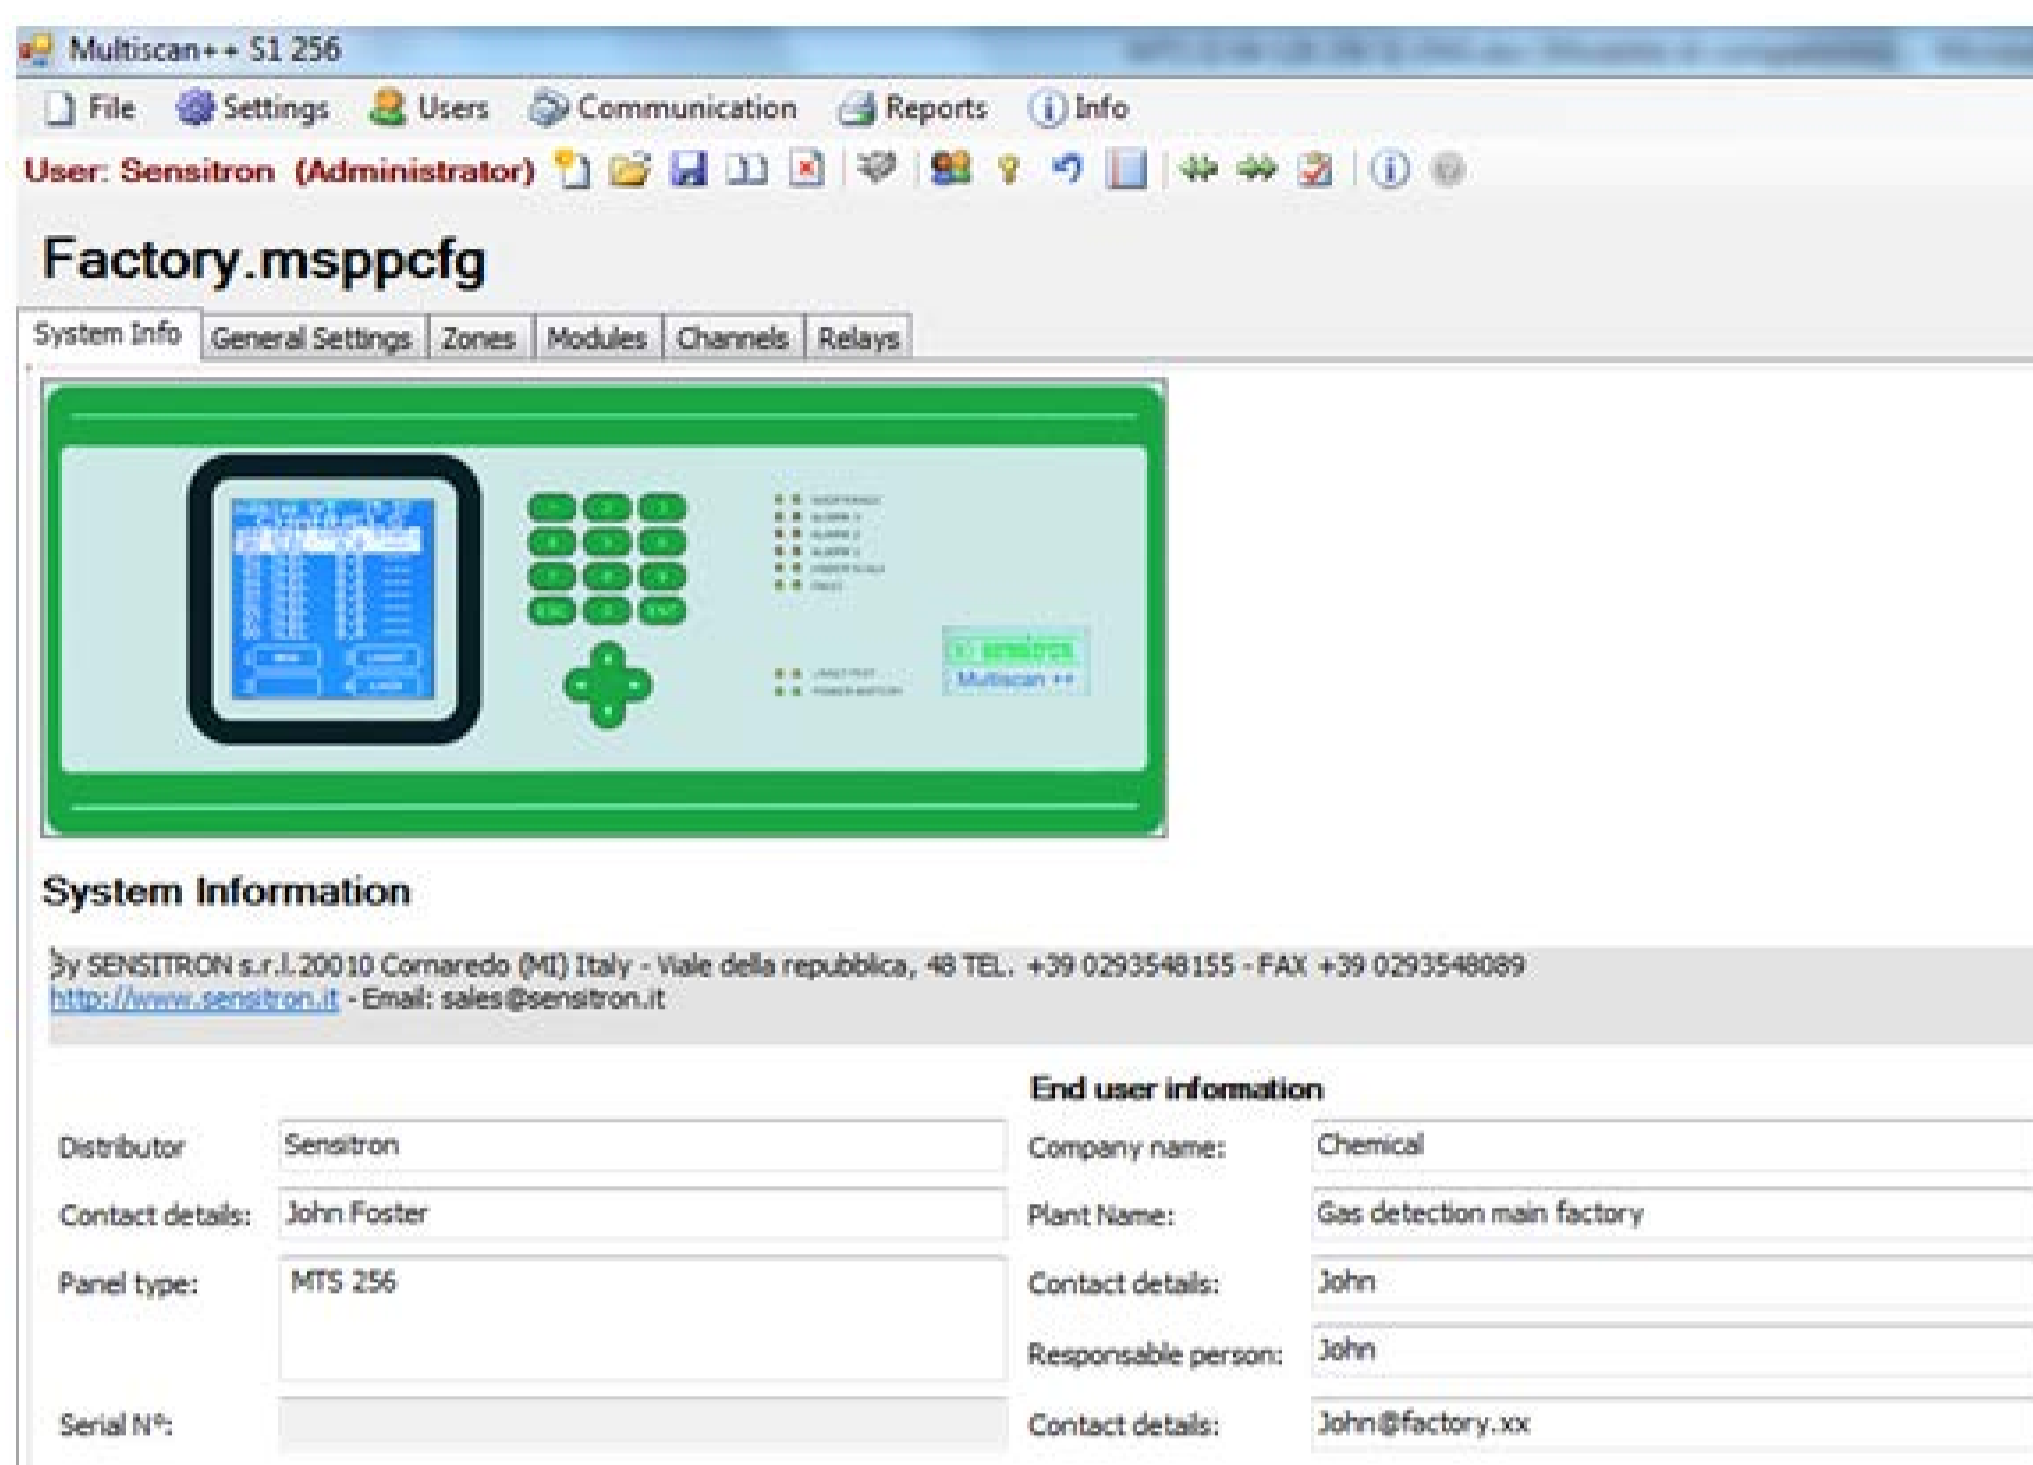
Multiscan++ S1 256

File Settings Users Communication Reports Info

User: Sensitron (Administrator)

Factory.msppcfg

System Info | General Settings | Zones | Modules | Channels | Relays

Multiscan ++

System Information

By SENSITRON s.r.l.20010 Cornaredo (MI) Italy - Viale della repubblica, 48 TEL. +39 0293548155 - FAX +39 0293548089
http://www.sensitron.it - Email: sales@sensitron.it

End user information

Distributor Sensitron
Contact details: John Foster
Panel type: MTS 256
Serial N°:

Company name: Chemical
Plant Name: Gas detection main factory
Contact details: John
Responsable person: John
Contact details: John@factory.xx